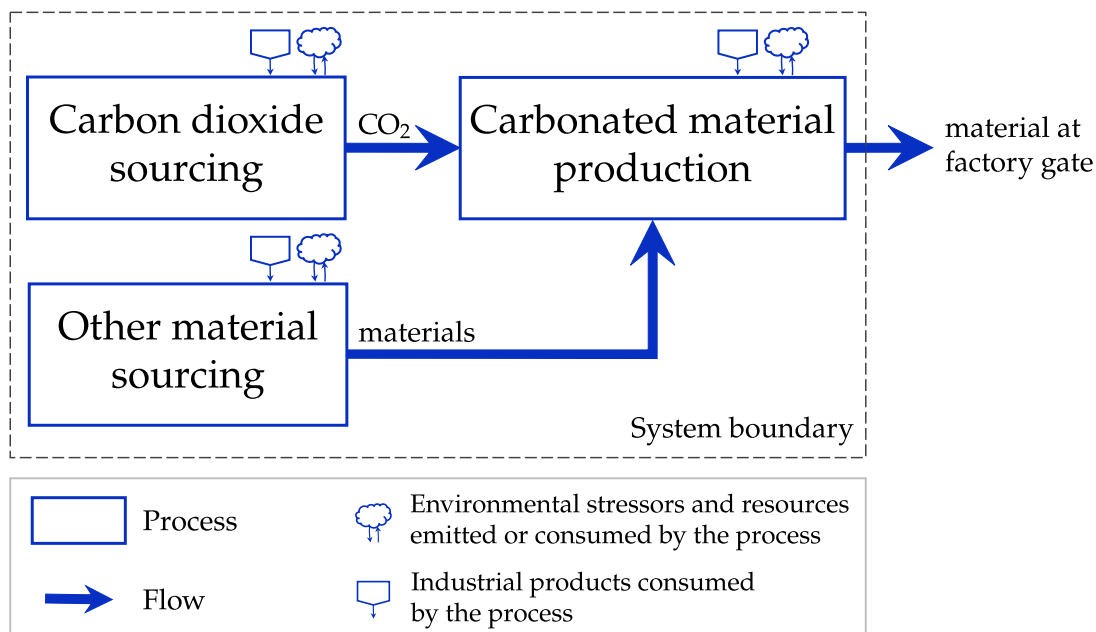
Carbon dioxide sourcing

$CO_2$

Carbonated material production

material at factory gate

Other material sourcing

materials

System boundary

Process

Flow

Environmental stressors and resources emitted or consumed by the process

Industrial products consumed by the process